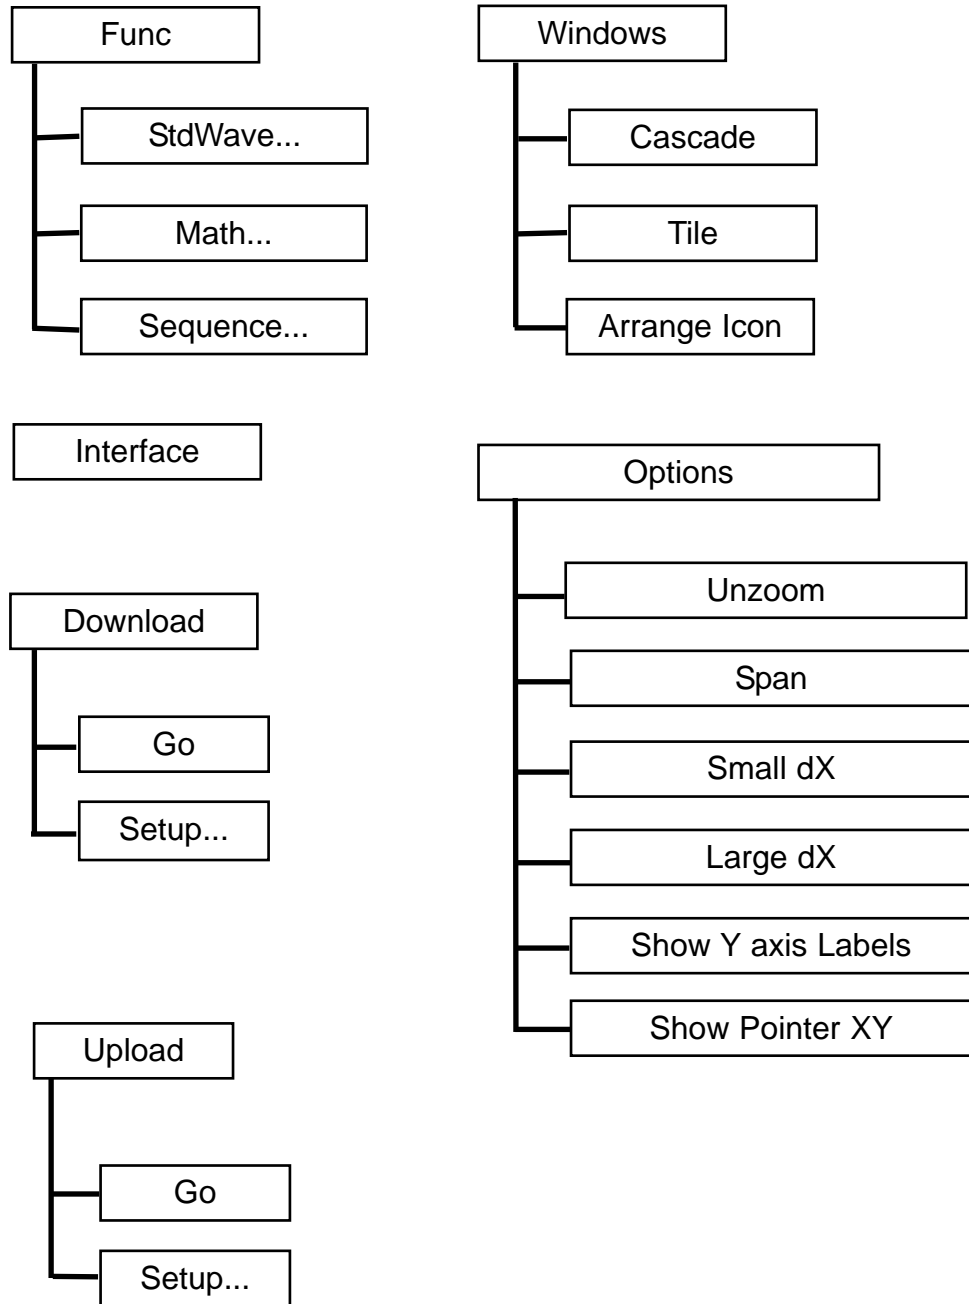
Func

StdWave...

Math...

Sequence...

Windows

Cascade

Tile

Arrange Icon

Interface

Options

Unzoom

Span

Small dX

Large dX

Show Y axis Labels

Show Pointer XY

Download

Go

Setup...

Upload

Go

Setup...